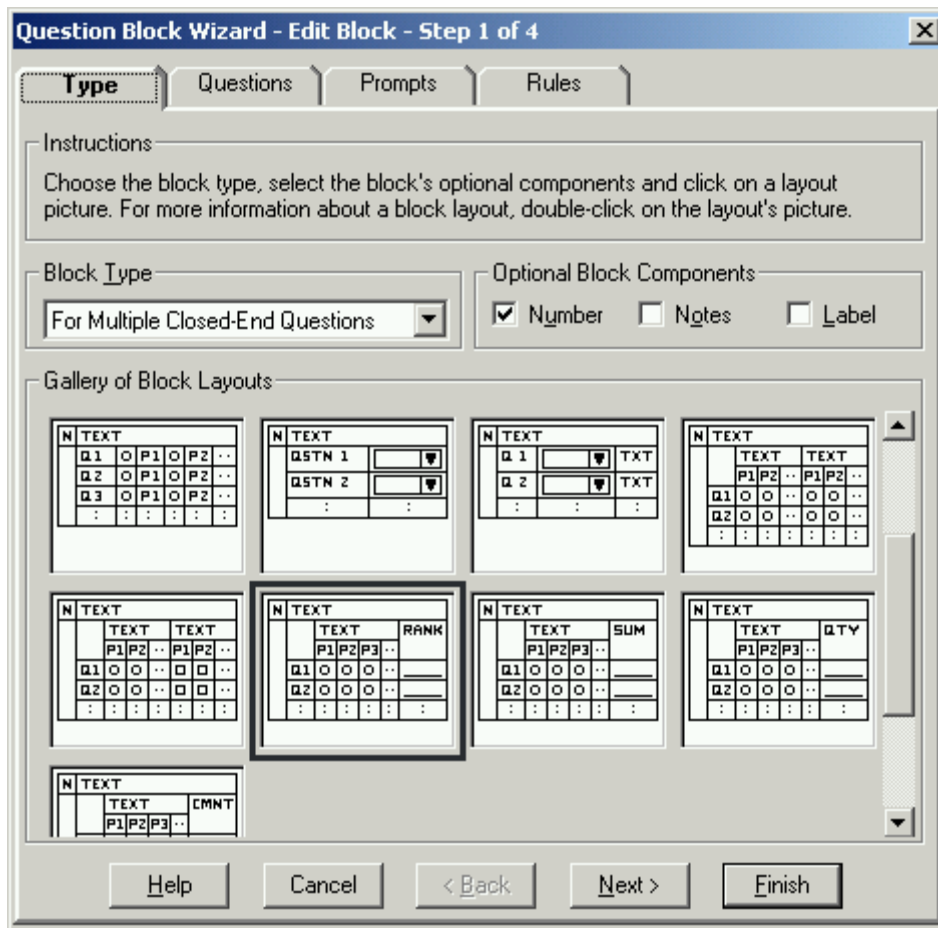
Question Block Wizard - Edit Block - Step 1 of 4

Type | Questions | Prompts | Rules

Instructions

Choose the block type, select the block's optional components and click on a layout picture. For more information about a block layout, double-click on the layout's picture.

Block Type

For Multiple Closed-End Questions

Optional Block Components

Number Notes Label

Gallery of Block Layouts

N TEXT Q1 O P1 O P2 Q2 O P1 O P2 Q3 O P1 O P2

N TEXT QSTN 1 QSTN 2

N TEXT Q 1 TXT Q 2 TXT

N TEXT TEXT TEXT P1 P2 P1 P2 Q1 Q2

N TEXT TEXT TEXT P1 P2 P1 P2 Q1 Q2

N TEXT TEXT RANK P1 P2 P3 Q1 Q2

N TEXT TEXT SUM P1 P2 P3 Q1 Q2

N TEXT TEXT QTY P1 P2 P3 Q1 Q2

N TEXT TEXT CMNT P1 P2 P3

Help Cancel < Back Next > Finish